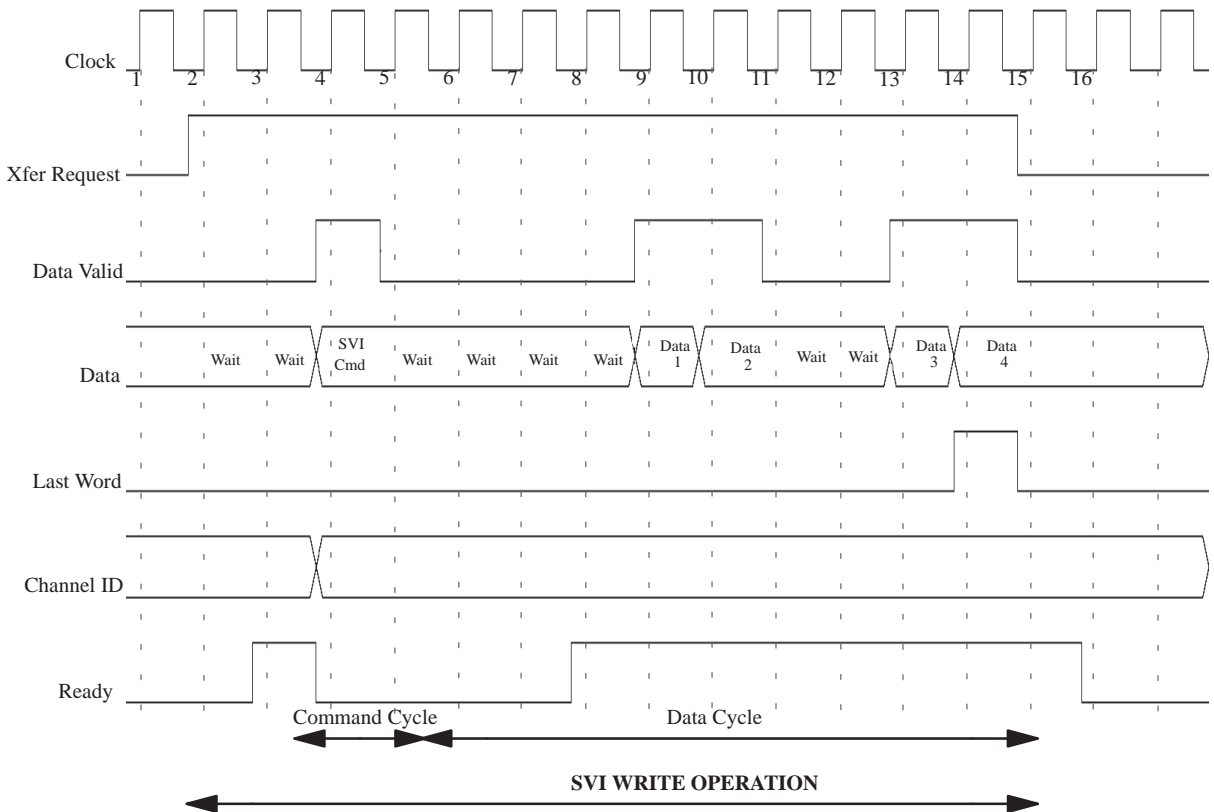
Clock
1 2 3 4 5 6 7 8 9 10 11 12 13 14 15 16

Xfer Request

Data Valid

Data
Wait Wait SVI Cmd Wait Wait Wait Wait Data 1 Data 2 Wait Wait Data 3 Data 4

Last Word

Channel ID

Ready

Command Cycle
Data Cycle

SVI WRITE OPERATION